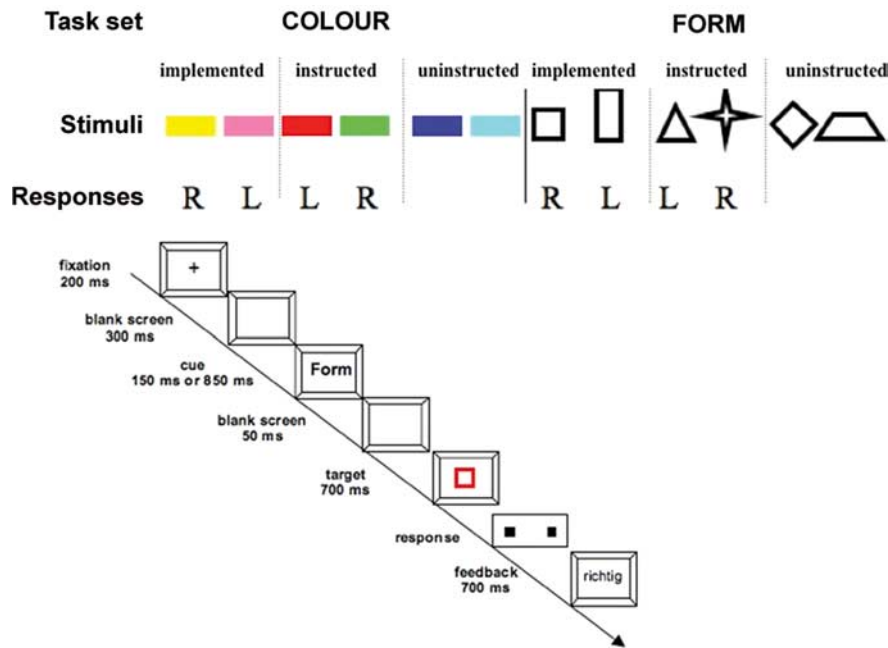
Task set COLOUR FORM

| | implemented | | instructed | | uninstructed | | implemented | | instructed | | uninstructed |
|---|---|---|---|---|---|---|---|---|---|---|---|
| Stimuli | | | | | | | | | | | |
| Responses | R | L | L | R | | | R | L | L | R | |

fixation 200 ms
+
blank screen 300 ms
cue 150 ms or 850 ms
Form
blank screen 50 ms
target 700 ms
response
feedback 700 ms
richtig